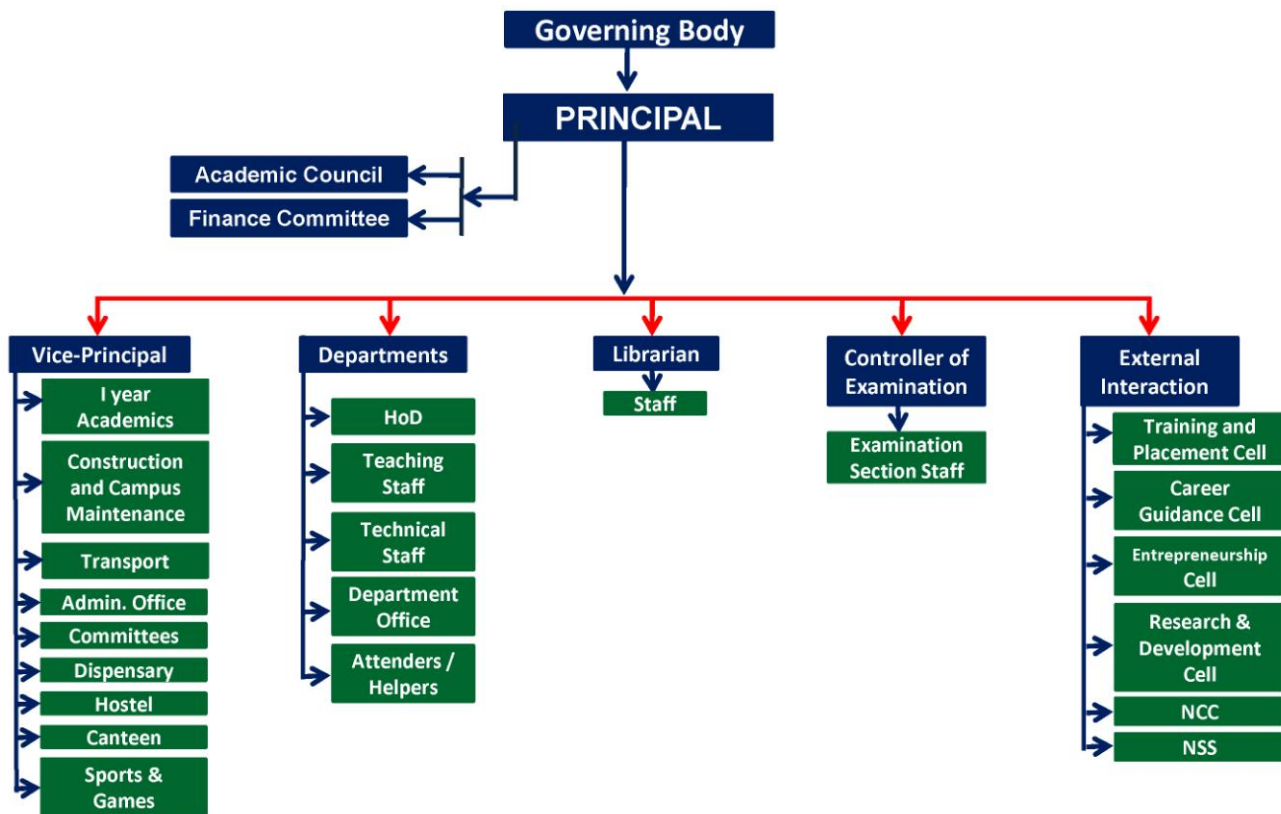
Governing Body

PRINCIPAL

Academic Council

Finance Committee

Vice-Principal

I year Academics

Construction and Campus Maintenance

Transport

Admin. Office

Committees

Dispensary

Hostel

Canteen

Sports & Games

Departments

HoD

Teaching Staff

Technical Staff

Department Office

Attenders / Helpers

Librarian

Staff

Controller of Examination

Examination Section Staff

External Interaction

Training and Placement Cell

Career Guidance Cell

Entrepreneurship Cell

Research & Development Cell

NCC

NSS